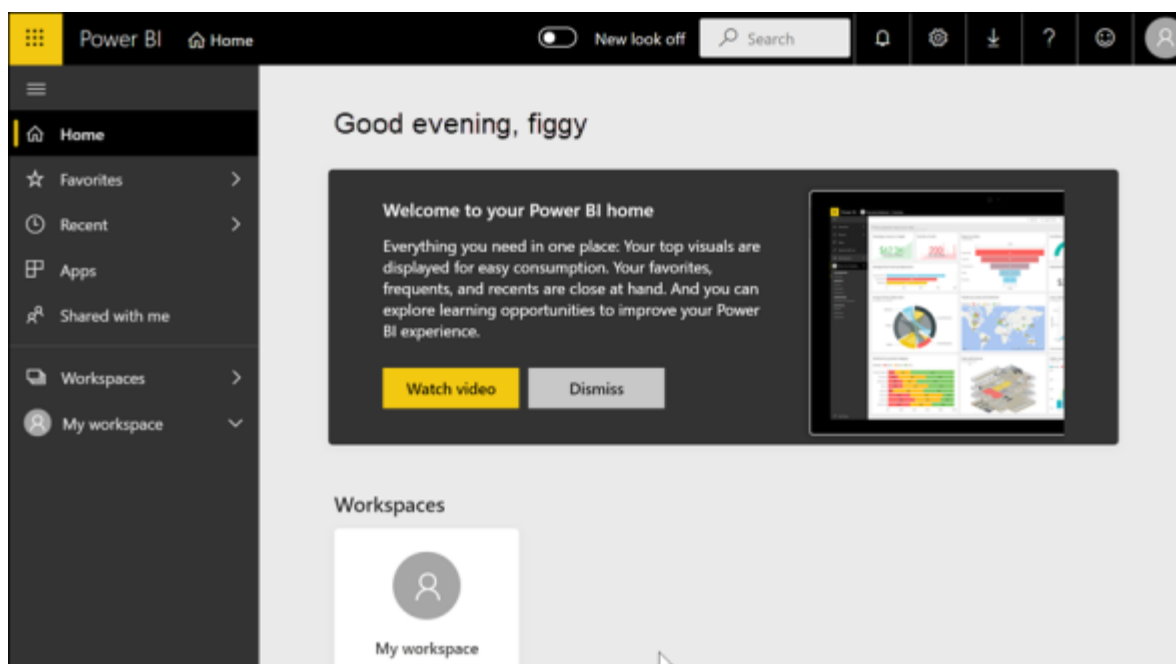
Power BI Home

New look off

Search

Home

Favorites

Recent

Apps

Shared with me

Workspaces

My workspace

Good evening, figgy

Welcome to your Power BI home

Everything you need in one place: Your top visuals are displayed for easy consumption. Your favorites, frequents, and recents are close at hand. And you can explore learning opportunities to improve your Power BI experience.

Watch video

Dismiss

Workspaces

My workspace